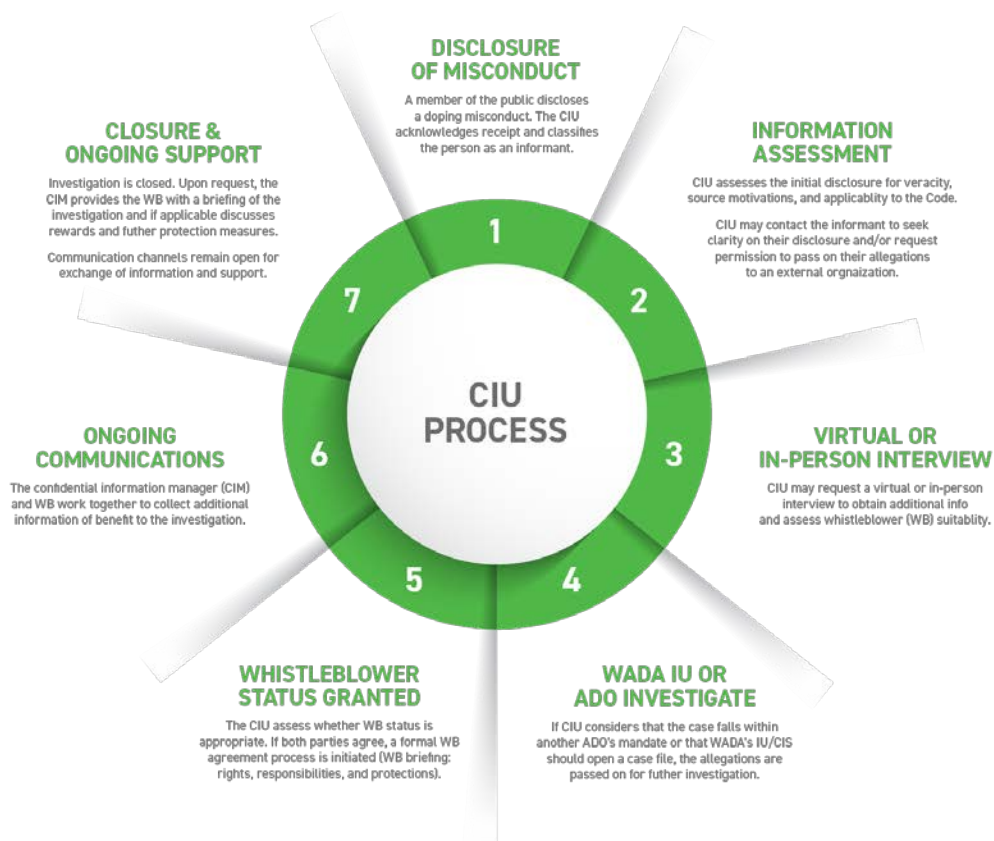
CIU PROCESS

1
DISCLOSURE OF MISCONDUCT
A member of the public discloses a doping misconduct. The CIU acknowledges receipt and classifies the person as an informant.

2
INFORMATION ASSESSMENT
CIU assesses the initial disclosure for veracity, source motivations, and applicablity to the Code.

CIU may contact the informant to seek clarity on their disclosure and/or request permission to pass on their allegations to an external orgnaization.

3
VIRTUAL OR IN-PERSON INTERVIEW
CIU may request a virtual or in-person interview to obtain additional info and assess whistleblower (WB) suitablity.

4
WADA IU OR ADO INVESTIGATE
If CIU considers that the case falls within another ADO's mandate or that WADA's IU/CIS should open a case file, the allegations are passed on for futher investigation.

5
WHISTLEBLOWER STATUS GRANTED
The CIU assess whether WB status is appropriate. If both parties agree, a formal WB agreement process is initiated (WB briefing: rights, responsibilities, and protections).

6
ONGOING COMMUNICATIONS
The confidential information manager (CIM) and WB work together to collect additional information of benefit to the investigation.

7
CLOSURE & ONGOING SUPPORT
Investigation is closed. Upon request, the CIM provides the WB with a briefing of the investigation and if applicable discusses rewards and futher protection measures.

Communication channels remain open for exchange of information and support.